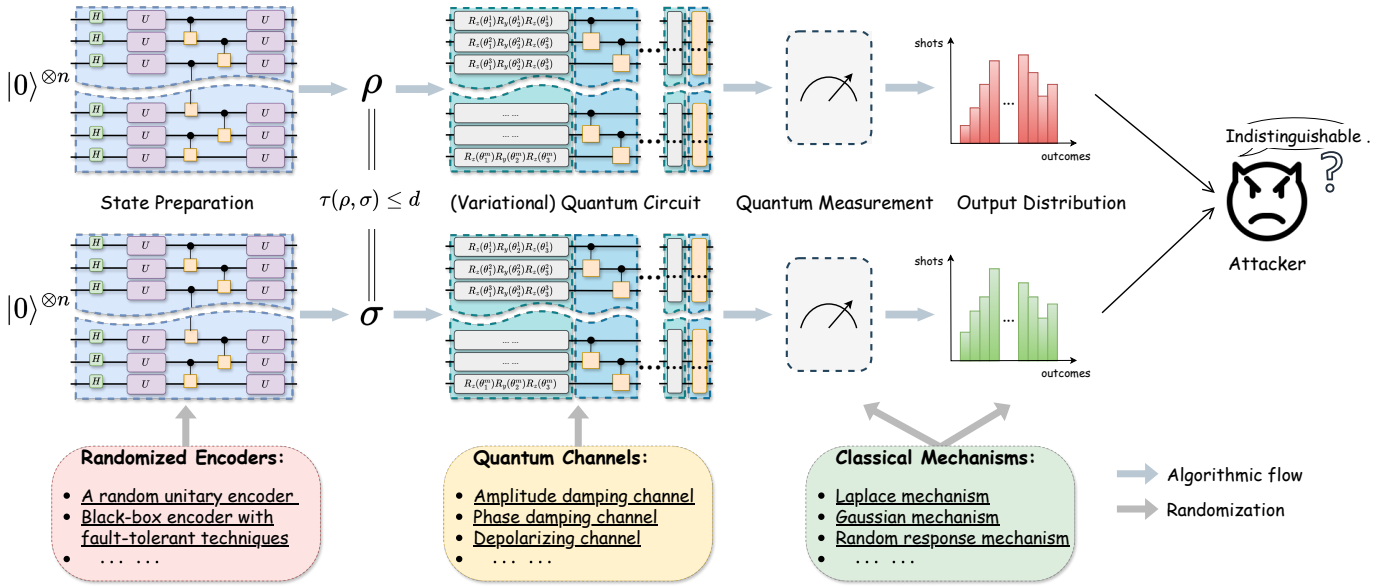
$|0\rangle^{\otimes n}$

H H H U U U U U U U U U H H H U U U U U U

$\rho$

$R_z(\theta_1^1)R_y(\theta_2^1)R_z(\theta_3^1)$
$R_z(\theta_1^2)R_y(\theta_2^2)R_z(\theta_3^2)$
$R_z(\theta_1^3)R_y(\theta_2^3)R_z(\theta_3^3)$
... ...
... ...
$R_z(\theta_1^m)R_y(\theta_2^m)R_z(\theta_3^m)$

shots
outcomes

State Preparation

$\tau(\rho,\sigma)\leq d$

(Variational) Quantum Circuit

Quantum Measurement

Output Distribution

Indistinguishable .

Attacker

$|0\rangle^{\otimes n}$

H H H U U U U U U U U U H H H U U U U U U

$\sigma$

$R_z(\theta_1^1)R_y(\theta_2^1)R_z(\theta_3^1)$
$R_z(\theta_1^2)R_y(\theta_2^2)R_z(\theta_3^2)$
$R_z(\theta_1^3)R_y(\theta_2^3)R_z(\theta_3^3)$
... ...
... ...
$R_z(\theta_1^m)R_y(\theta_2^m)R_z(\theta_3^m)$

shots
outcomes

Randomized Encoders:
• A random unitary encoder
• Black-box encoder with fault-tolerant techniques
• ... ...

Quantum Channels:
• Amplitude damping channel
• Phase damping channel
• Depolarizing channel
• ... ...

Classical Mechanisms:
• Laplace mechanism
• Gaussian mechanism
• Random response mechanism
• ... ...

Algorithmic flow
Randomization